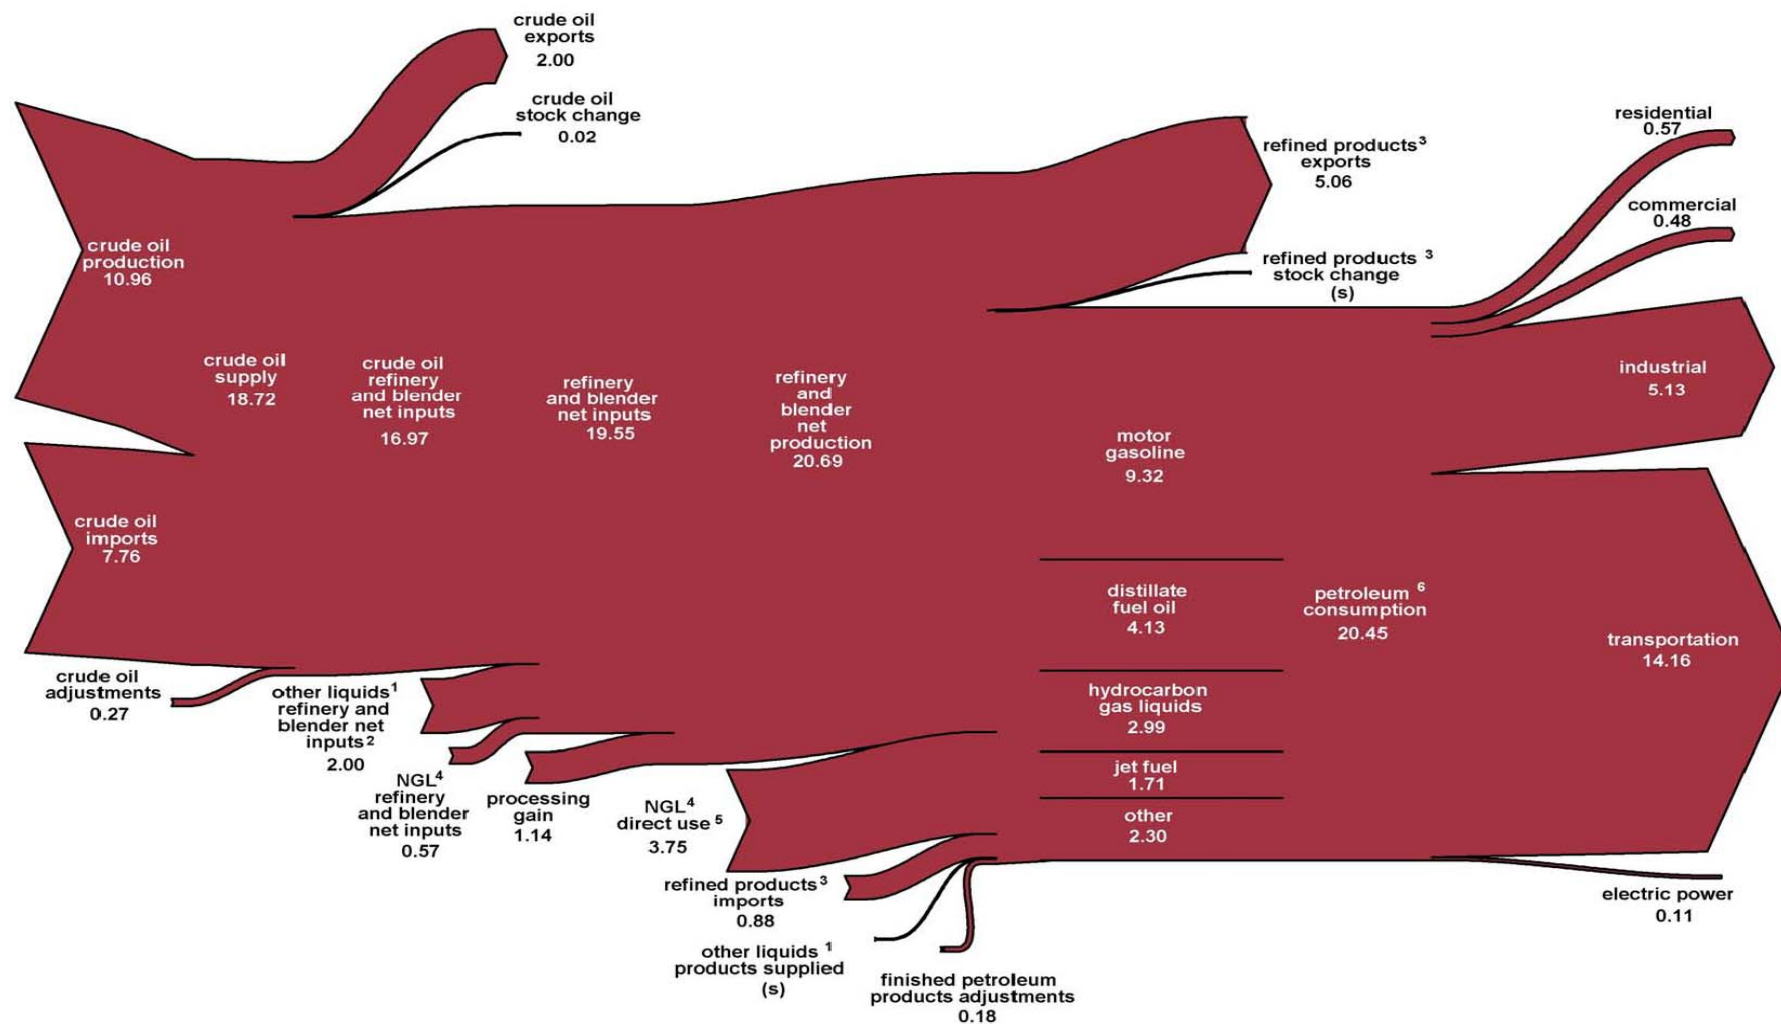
crude oil exports 2.00

crude oil stock change 0.02

refined products$^3$ exports 5.06

residential 0.57

commercial 0.48

refined products $^3$ stock change (s)

crude oil production 10.96

crude oil supply 18.72

crude oil refinery and blender net inputs 16.97

refinery and blender net inputs 19.55

refinery and blender net production 20.69

industrial 5.13

motor gasoline 9.32

crude oil imports 7.76

distillate fuel oil 4.13

petroleum $^6$ consumption 20.45

transportation 14.16

hydrocarbon gas liquids 2.99

crude oil adjustments 0.27

other liquids$^1$ refinery and blender net inputs$^2$ 2.00

jet fuel 1.71

NGL$^4$ refinery and blender net inputs 0.57

processing gain 1.14

NGL$^4$ direct use $^5$ 3.75

other 2.30

refined products$^3$ imports 0.88

electric power 0.11

other liquids $^1$ products supplied (s)

finished petroleum products adjustments 0.18